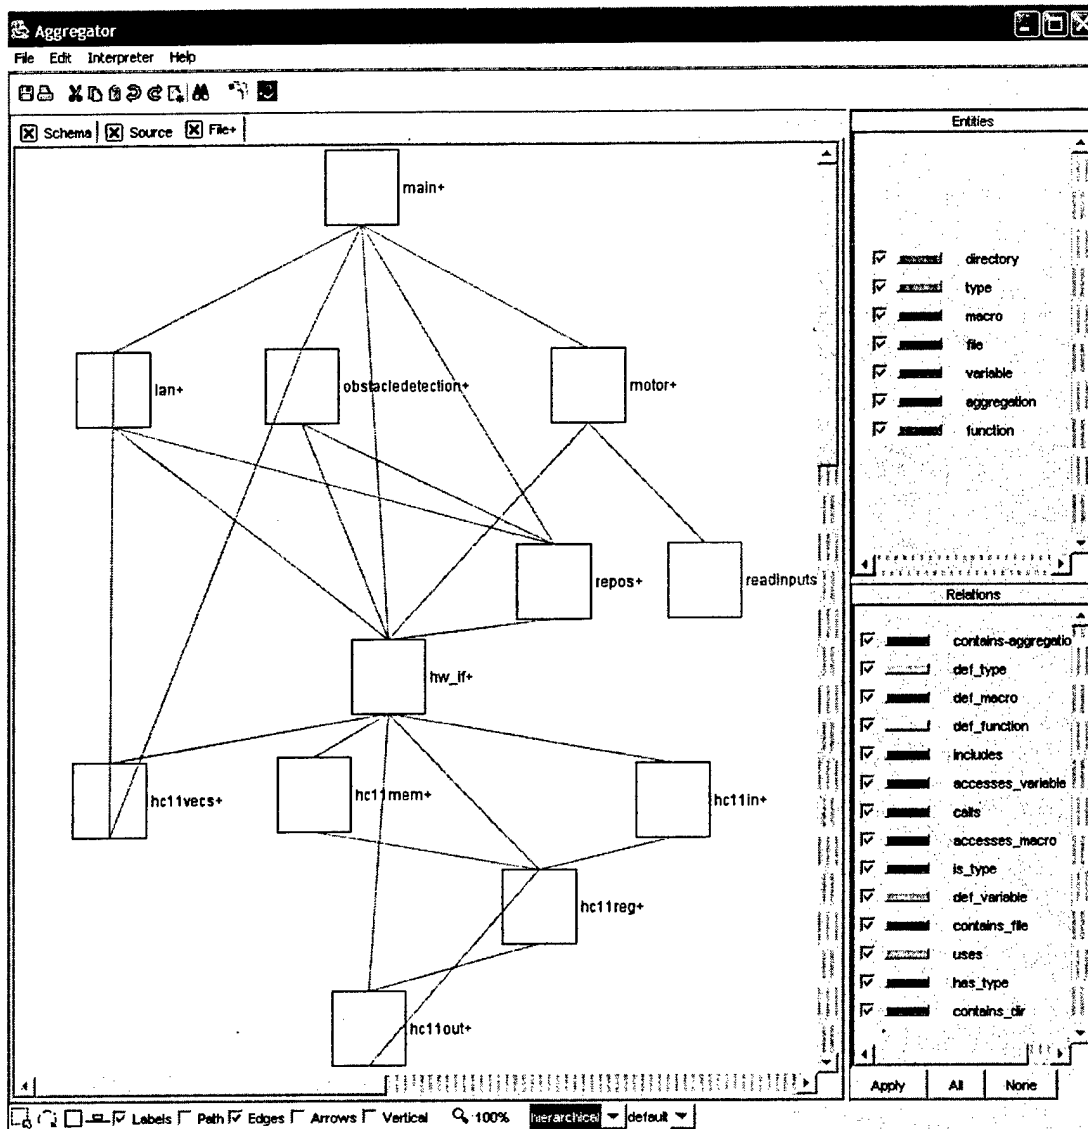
Aggregator
File Edit Interpreter Help

Schema Source File+

main+
lan+
obstacledetection+
motor+
repos+
readinputs
hw_if+
hc11vecs+
hc11mem+
hc11in+
hc11reg+
hc11out+

Entities
directory
type
macro
file
variable
aggregation
function

Relations
contains-aggregatio
def_type
def_macro
def_function
includes
accesses_variable
calls
accesses_macro
is_type
def_variable
contains_file
uses
has_type
contains_dir

Apply All None

Labels Path Edges Arrows Vertical 100% hierarchical default